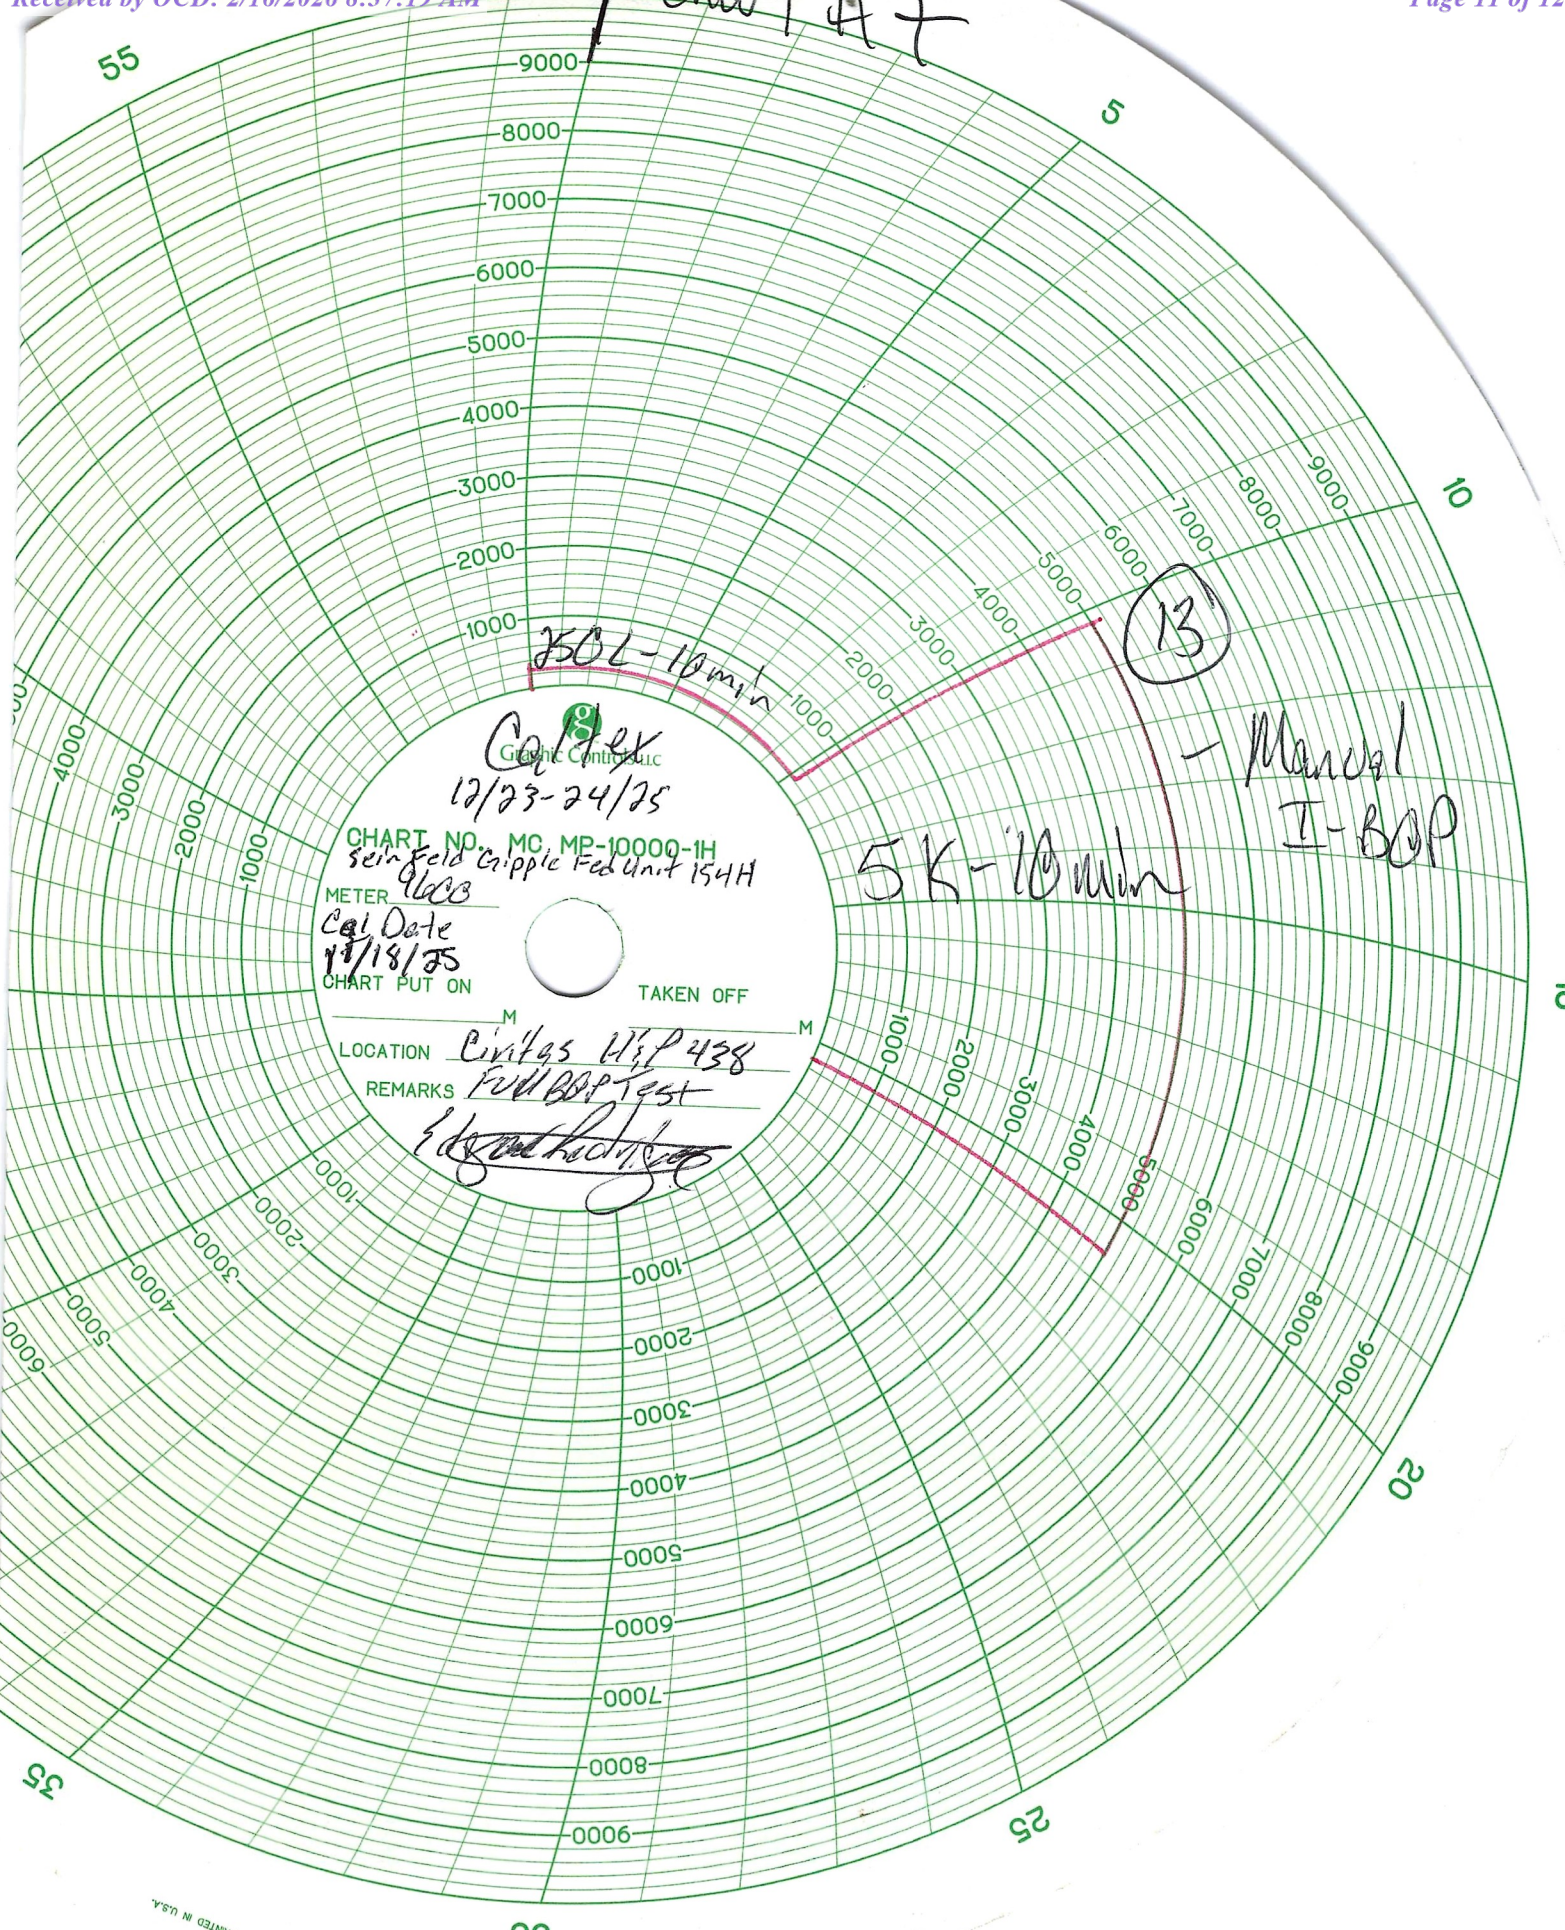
Received by OCD: 2/10/2026 8:57:15 AM

Page 11 of 12

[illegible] A F

55

5

10

20

25

35

9000
8000
7000
6000
5000
4000
3000
2000
1000

1000
2000
3000
4000
5000
6000
7000
8000
9000

1000
2000
3000
4000
5000
6000
7000
8000
9000

1000
2000
3000
4000
5000
6000
7000
8000
9000

1000
2000
3000
4000
5000
6000

4000
3000
2000
1000

250L-10min

13

- Manual
I-BOP

5K-10min

Caltex
Graphic Controls LLC
12/23-24/25
CHART NO. MC MP-10000-1H
Seinfeld Cripple Fed Unit 154H
METER 9603
Cal Date
12/18/25
CHART PUT ON
TAKEN OFF
M
M
LOCATION Civitas H&P 438
REMARKS Full BOP Test
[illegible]

PRINTED IN U.S.A.